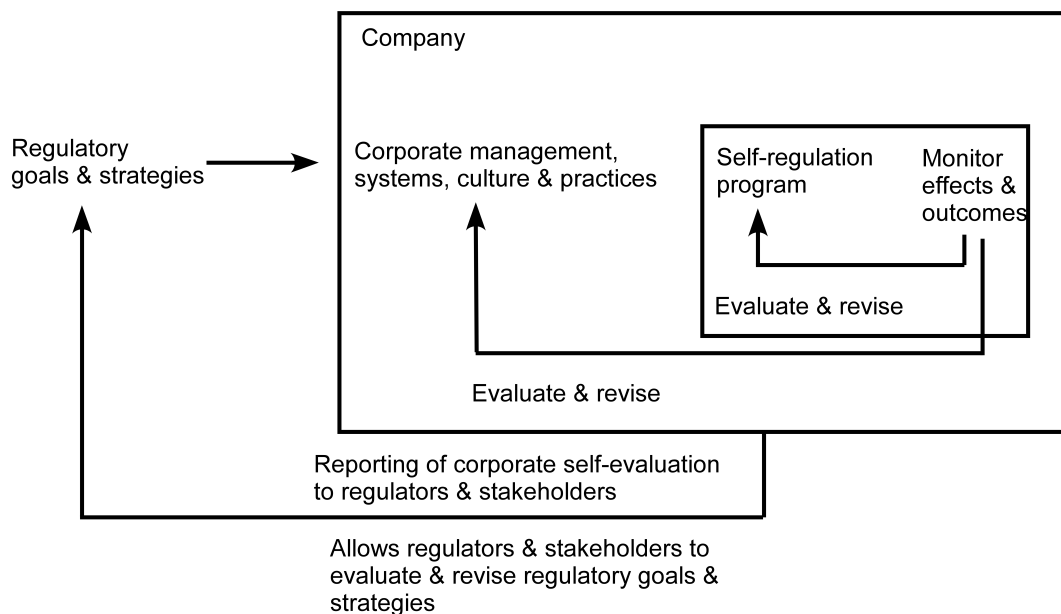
Company

Regulatory goals & strategies

Corporate management, systems, culture & practices

Self-regulation program

Monitor effects & outcomes

Evaluate & revise

Evaluate & revise

Reporting of corporate self-evaluation to regulators & stakeholders

Allows regulators & stakeholders to evaluate & revise regulatory goals & strategies